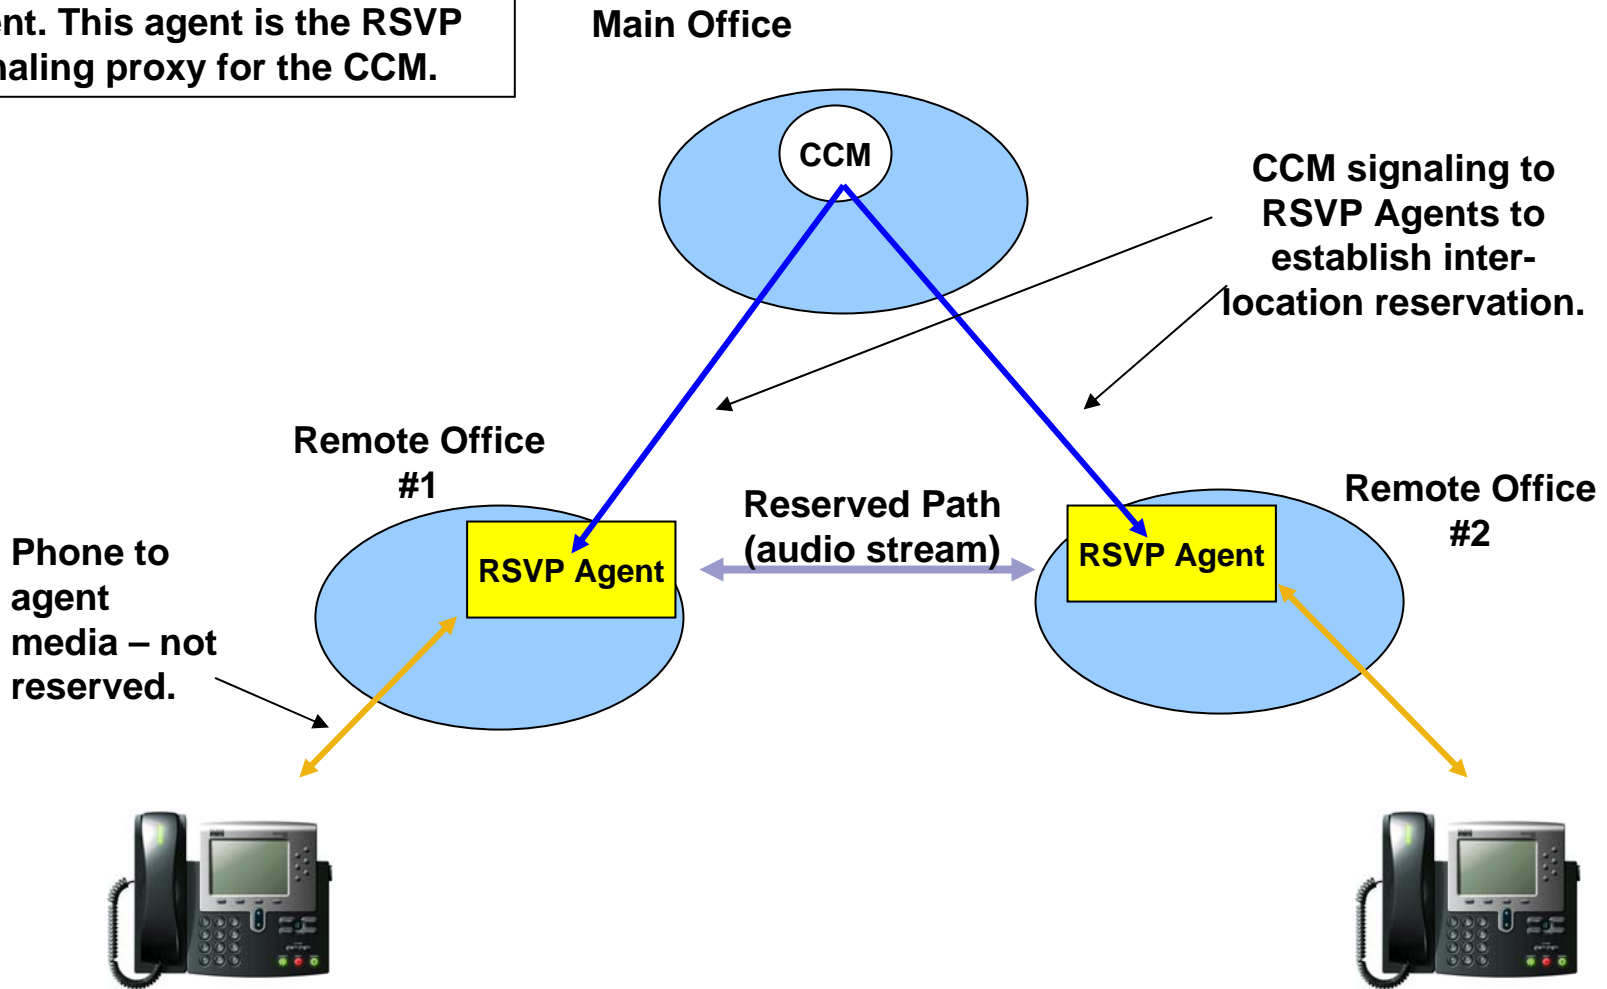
nt. This agent is the RSVP
naling proxy for the CCM.

Main Office

CCM

CCM signaling to RSVP Agents to establish inter-location reservation.

Remote Office #1

RSVP Agent

Reserved Path (audio stream)

RSVP Agent

Remote Office #2

Phone to agent media – not reserved.